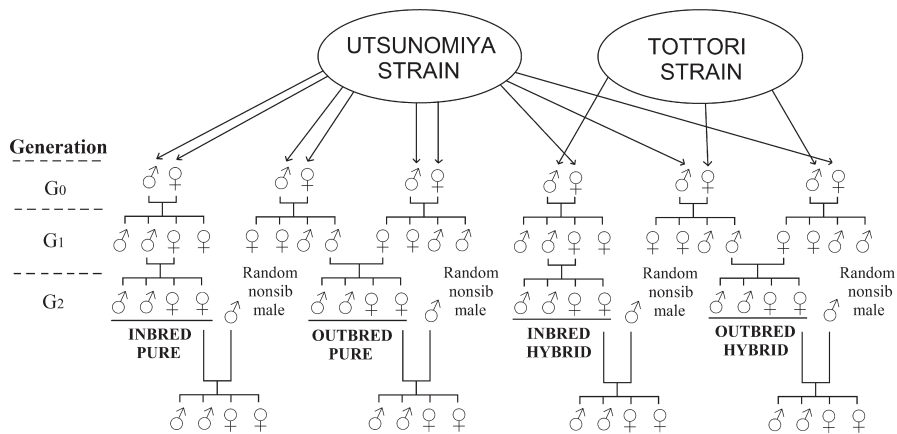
UTSUNOMIYA STRAIN

TOTTORI STRAIN

Generation

$G_0$

♂ ♀ ♂ ♀ ♂ ♀ ♂ ♀ ♂ ♀ ♂ ♀

$G_1$

♂ ♂ ♀ ♀ ♀ ♀ ♂ ♂ ♂ ♀ ♀ ♂ ♂ ♂ ♀ ♀ ♀ ♀ ♂ ♂ ♀ ♀ ♀ ♂

$G_2$

♂ ♂ ♀ ♀ ♂ Random nonsib male

INBRED PURE

♂ ♂ ♀ ♀ ♂ Random nonsib male

OUTBRED PURE

♂ ♂ ♀ ♀ ♂ Random nonsib male

INBRED HYBRID

♂ ♂ ♀ ♀ ♂ Random nonsib male

OUTBRED HYBRID

♂ ♂ ♀ ♀ ♂ ♂ ♀ ♀ ♂ ♂ ♀ ♀ ♂ ♂ ♀ ♀